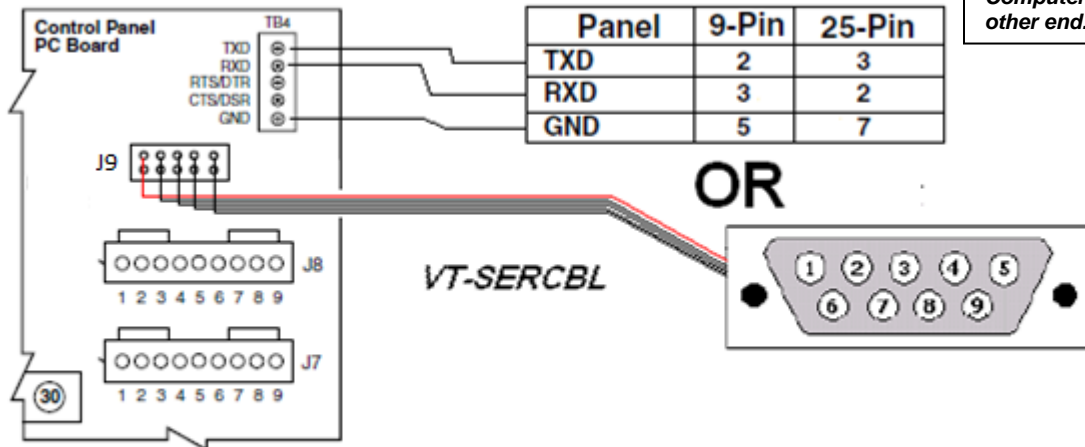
Control Panel PC Board

TB4

TXD
RXD
RTS/DTR
CTS/DSR
GND

| Panel | 9-Pin | 25-Pin |
|---|---|---|
| TXD | 2 | 3 |
| RXD | 3 | 2 |
| GND | 5 | 7 |

Computer
other end.

J9

OR

J8
1 2 3 4 5 6 7 8 9

VT-SERCBL

1 2 3 4 5
6 7 8 9

J7
1 2 3 4 5 6 7 8 9

30